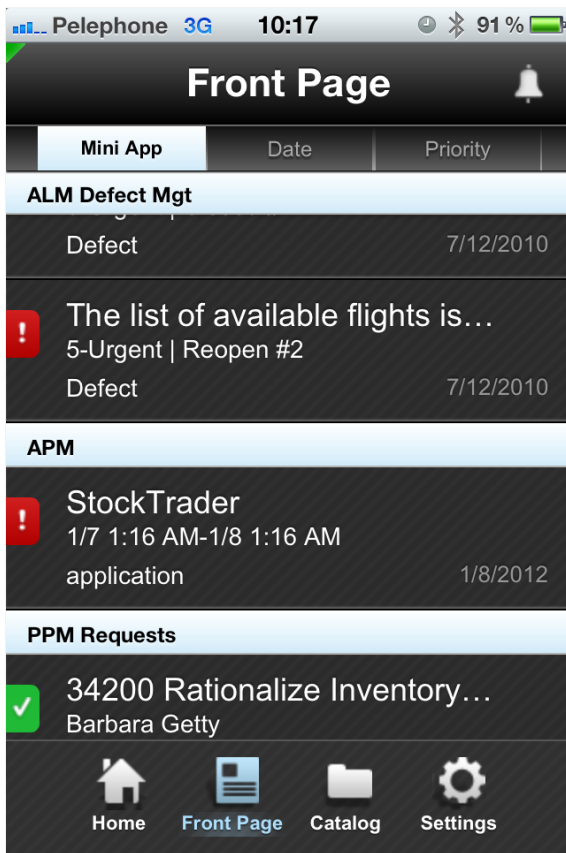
Pelephone 3G 10:17 91 %

Front Page

Mini App | Date | Priority

ALM Defect Mgt

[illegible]
Defect 7/12/2010

!
The list of available flights is…
5-Urgent | Reopen #2
Defect 7/12/2010

APM

!
StockTrader
1/7 1:16 AM-1/8 1:16 AM
application 1/8/2012

PPM Requests

✓
34200 Rationalize Inventory…
Barbara Getty

Home Front Page Catalog Settings